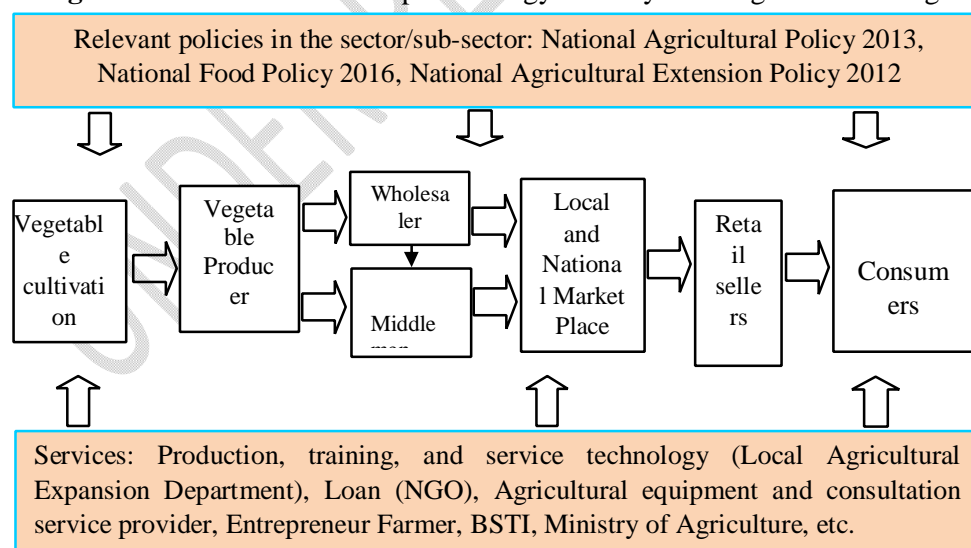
Relevant policies in the sector/sub-sector: National Agricultural Policy 2013, National Food Policy 2016, National Agricultural Extension Policy 2012

Vegetable cultivation

Vegetable Producer

Wholesaler

Middle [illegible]

Local and National Market Place

Retail sellers

Consumers

Services: Production, training, and service technology (Local Agricultural Expansion Department), Loan (NGO), Agricultural equipment and consultation service provider, Entrepreneur Farmer, BSTI, Ministry of Agriculture, etc.